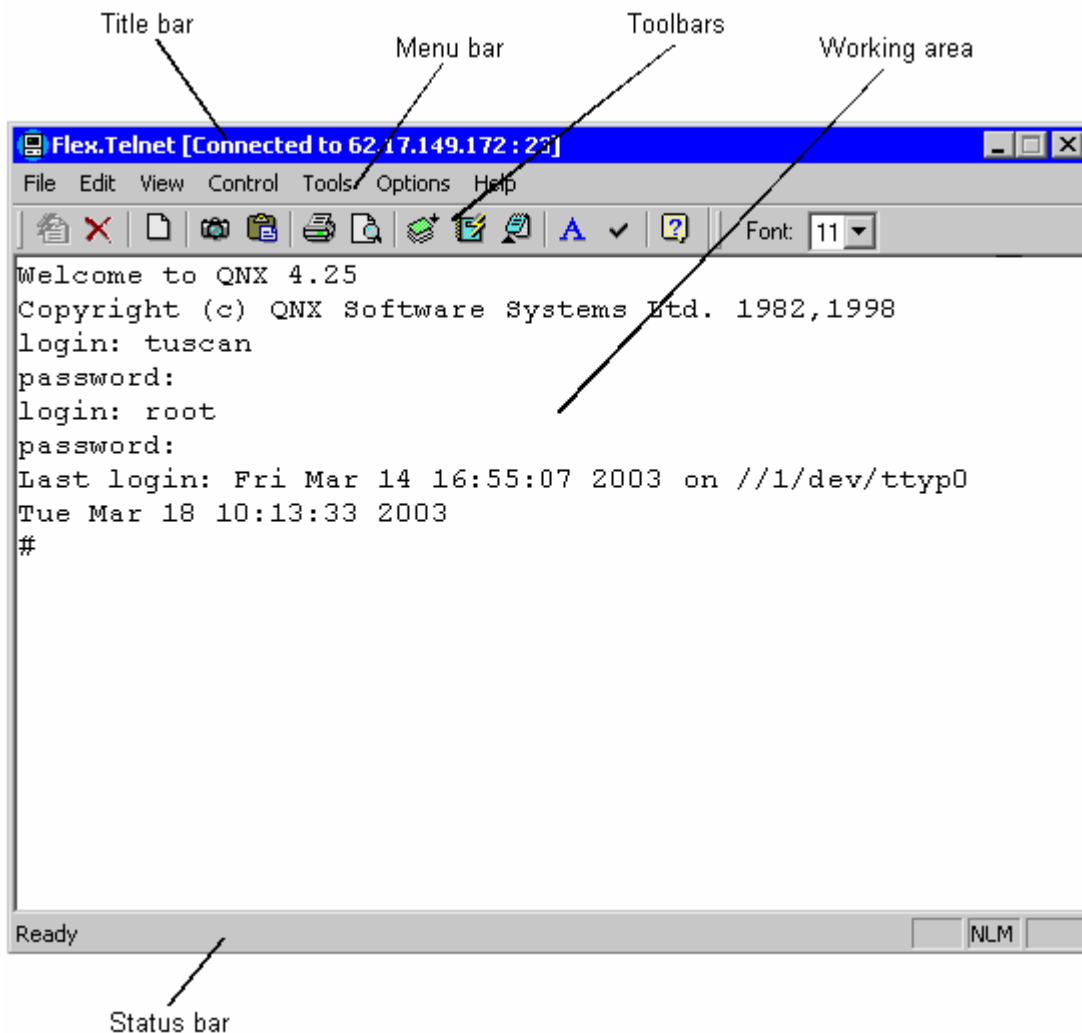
Title bar

Menu bar

Toolbars

Working area

Flex.Telnet [Connected to 62.17.149.172 : 23]

File Edit View Control Tools Options Help

A

Font: 11

Welcome to QNX 4.25
Copyright (c) QNX Software Systems Ltd. 1982,1998
login: tuscan
password:
login: root
password:
Last login: Fri Mar 14 16:55:07 2003 on //1/dev/ttyp0
Tue Mar 18 10:13:33 2003
#

Ready

NLM

Status bar